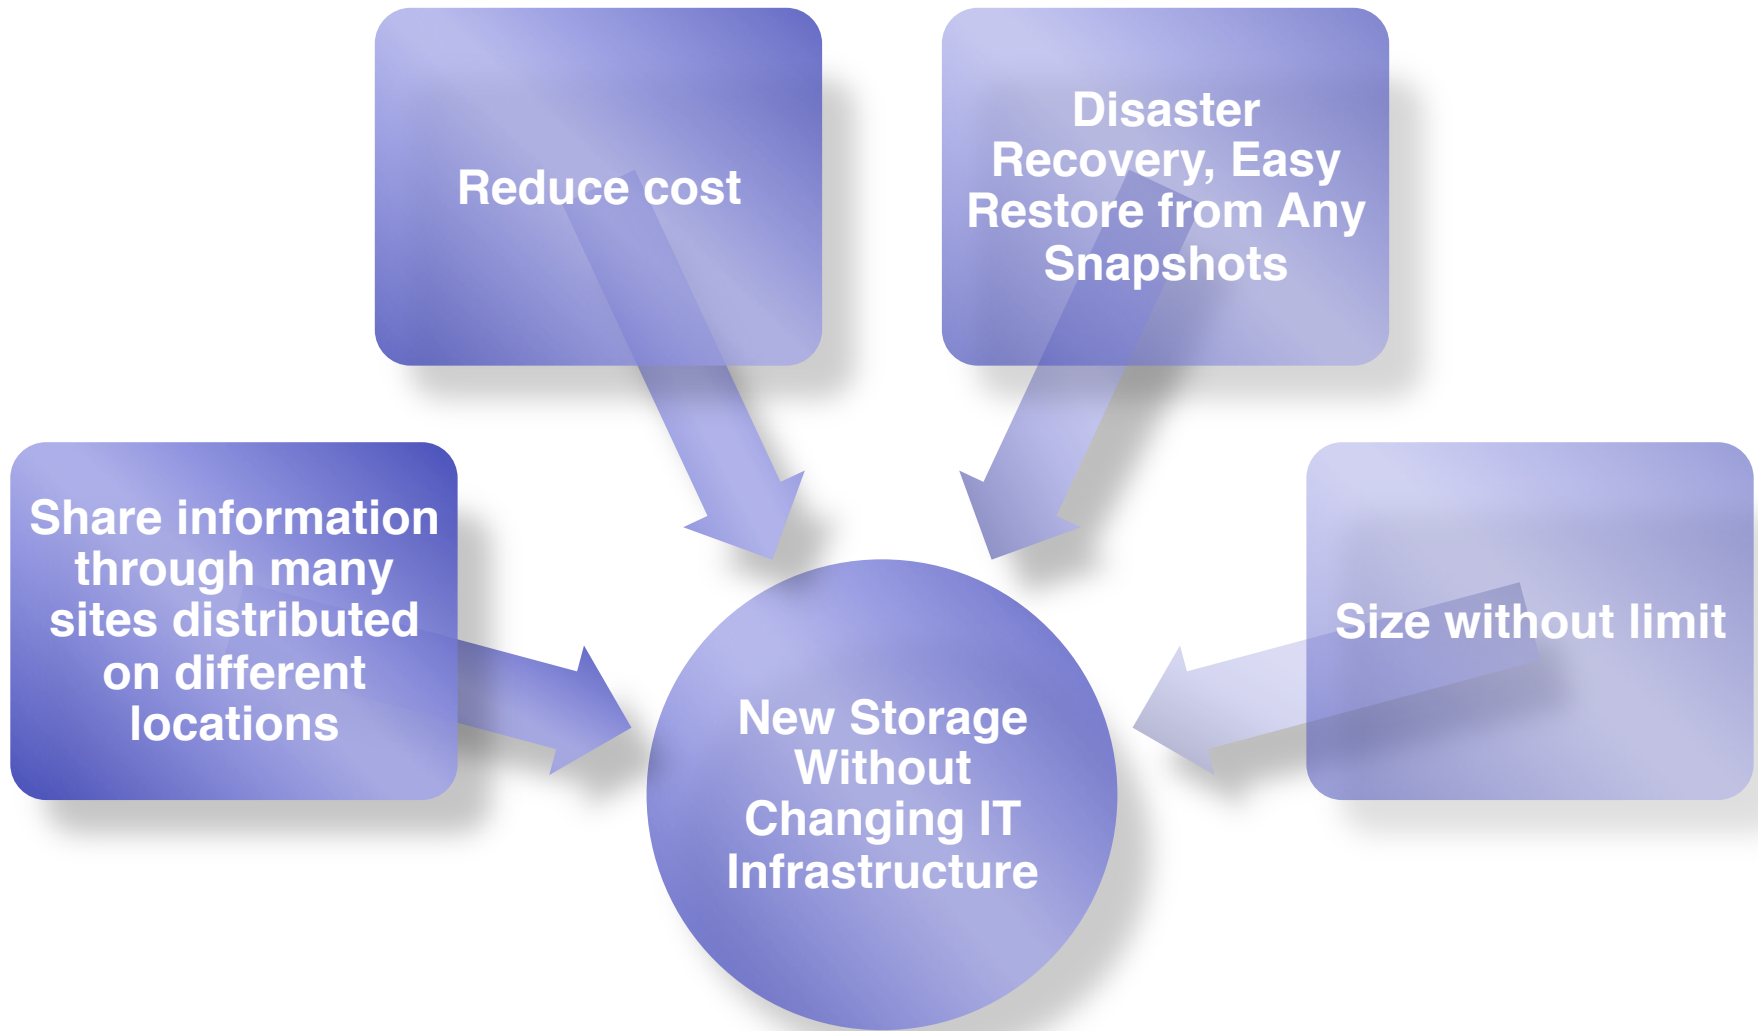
Reduce cost

Disaster Recovery, Easy Restore from Any Snapshots

Share information through many sites distributed on different locations

Size without limit

New Storage Without Changing IT Infrastructure